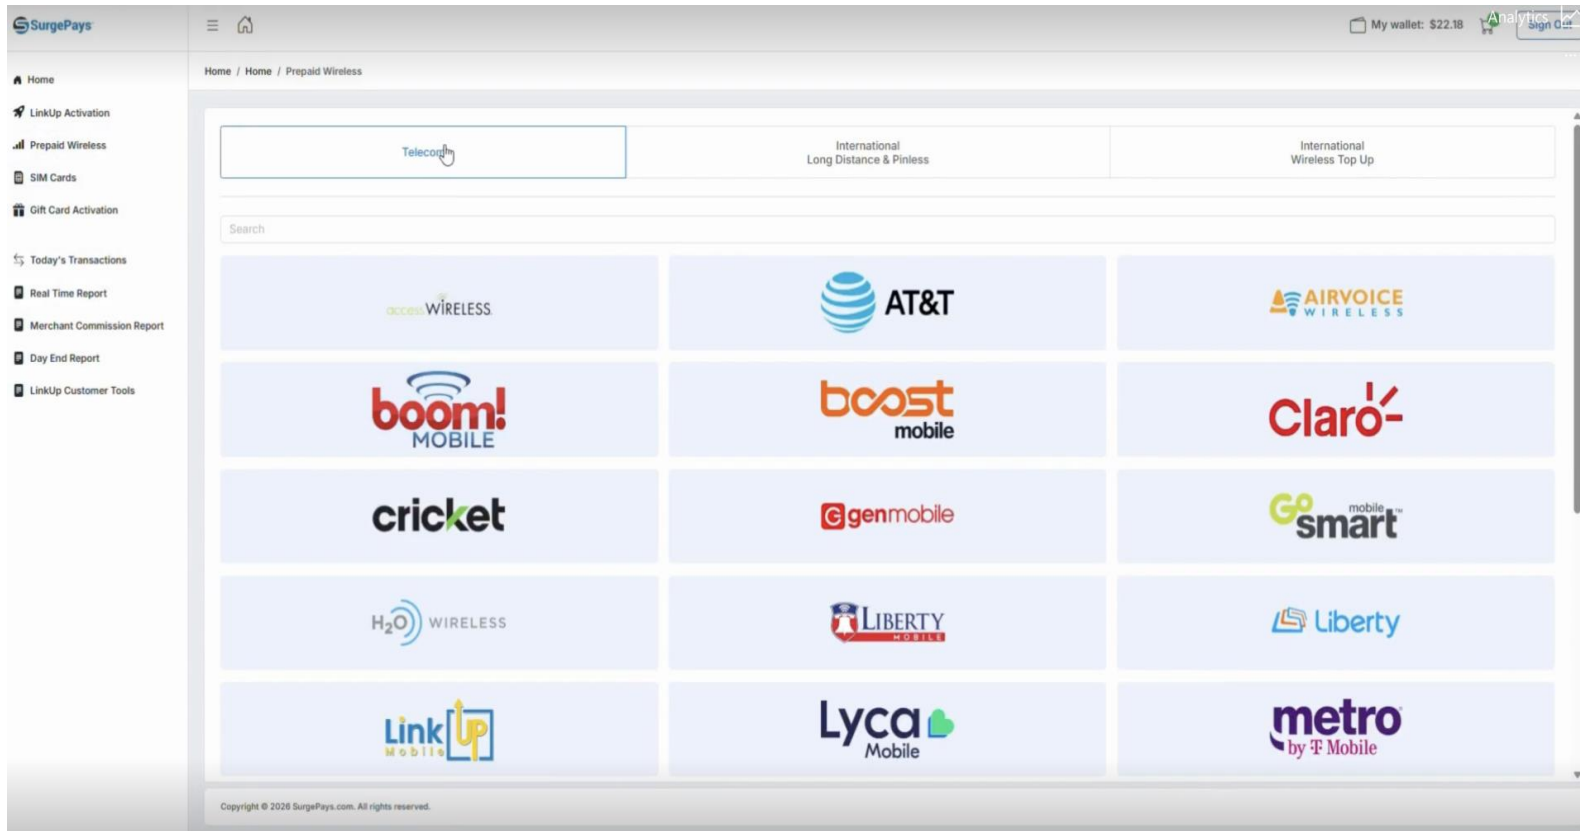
SurgePays

Home
LinkUp Activation
Prepaid Wireless
SIM Cards
Gift Card Activation

Today's Transactions
Real Time Report
Merchant Commission Report
Day End Report
LinkUp Customer Tools

My wallet: $22.18
Analytics
Sign Out

Home / Home / Prepaid Wireless

| Telecom | International Long Distance & Pinless | International Wireless Top Up |
|---|---|---|

Search

| access WIRELESS | AT&T | AIRVOICE WIRELESS |
|---|---|---|
| boom! MOBILE | boost mobile | Claro |
| cricket | genmobile | Go mobile smart |
| H₂O WIRELESS | LIBERTY MOBILE | Liberty |
| Link UP Mobile | Lyca Mobile | metro by T-Mobile |

Copyright © 2020 SurgePays.com. All rights reserved.